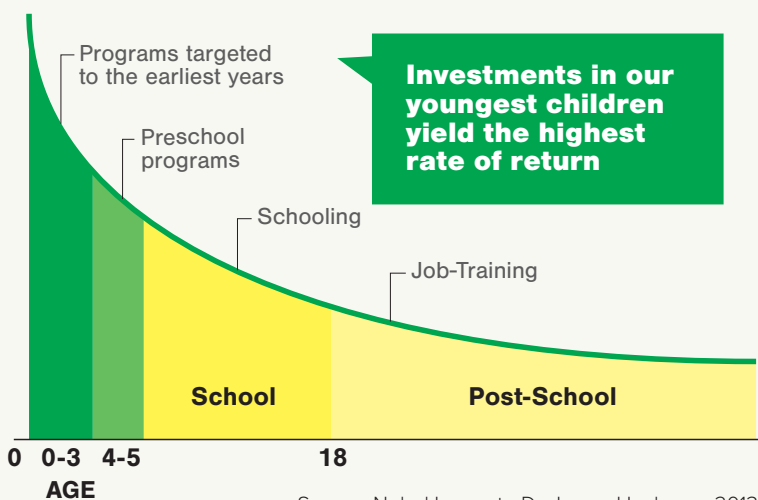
Programs targeted to the earliest years

Investments in our youngest children yield the highest rate of return

Preschool programs

Schooling

Job-Training

School

Post-School

0 0-3 4-5 18

AGE

Source: Nobel Laureate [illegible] Heckman, 201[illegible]